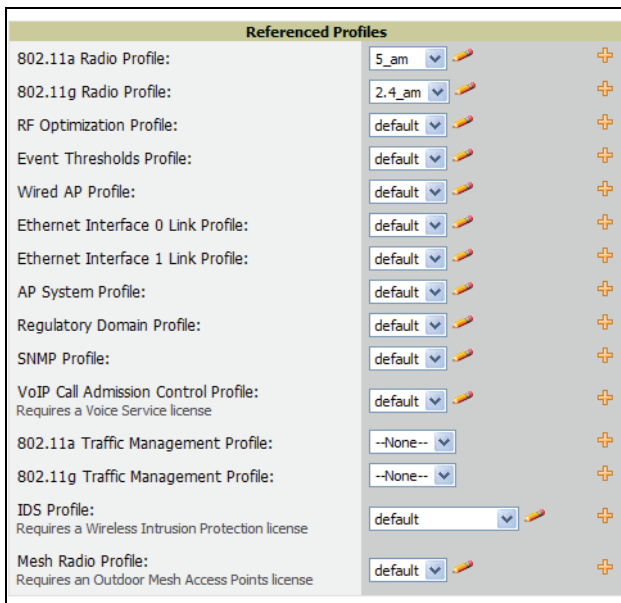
Referenced Profiles

| | |
|---|---|
| 802.11a Radio Profile: | 5_am |
| 802.11g Radio Profile: | 2.4_am |
| RF Optimization Profile: | default |
| Event Thresholds Profile: | default |
| Wired AP Profile: | default |
| Ethernet Interface 0 Link Profile: | default |
| Ethernet Interface 1 Link Profile: | default |
| AP System Profile: | default |
| Regulatory Domain Profile: | default |
| SNMP Profile: | default |
| VoIP Call Admission Control Profile: Requires a Voice Service license | default |
| 802.11a Traffic Management Profile: | --None-- |
| 802.11g Traffic Management Profile: | --None-- |
| IDS Profile: Requires a Wireless Intrusion Protection license | default |
| Mesh Radio Profile: Requires an Outdoor Mesh Access Points license | default |